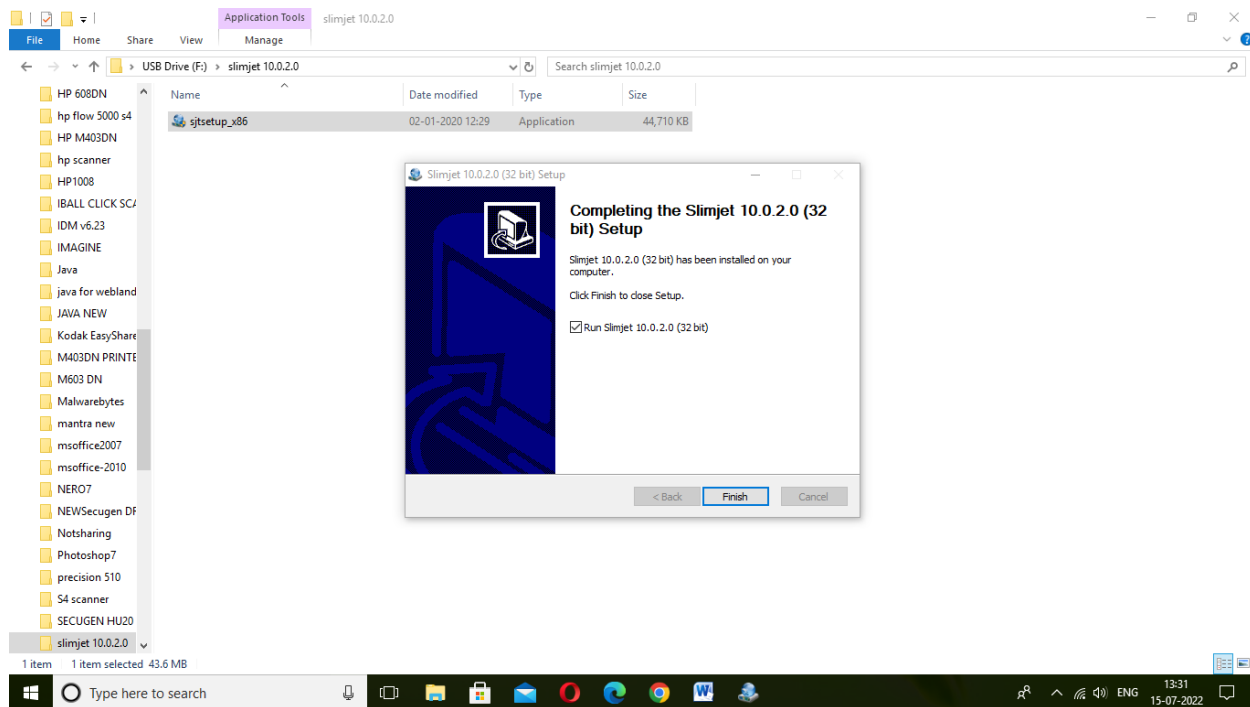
Application Tools slimjet 10.0.2.0

File Home Share View Manage

USB Drive (F:) > slimjet 10.0.2.0

Search slimjet 10.0.2.0

HP 608DN
hp flow 5000 s4
HP M403DN
hp scanner
HP1008
IBALL CLICK SCA
IDM v6.23
IMAGINE
Java
java for webland
JAVA NEW
Kodak EasyShare
M403DN PRINTE
M603 DN
Malwarebytes
mantra new
msoffice2007
msoffice-2010
NERO7
NEWSecugen DF
Notsharing
Photoshop7
precision 510
S4 scanner
SECUGEN HU20
slimjet 10.0.2.0

| Name | Date modified | Type | Size |
|---|---|---|---|
| sjtsetup_x86 | 02-01-2020 12:29 | Application | 44,710 KB |

Slimjet 10.0.2.0 (32 bit) Setup

Completing the Slimjet 10.0.2.0 (32 bit) Setup

Slimjet 10.0.2.0 (32 bit) has been installed on your computer.

Click Finish to close Setup.

Run Slimjet 10.0.2.0 (32 bit)

< Back Finish Cancel

1 item 1 item selected 43.6 MB

Type here to search

ENG 13:31 15-07-2022